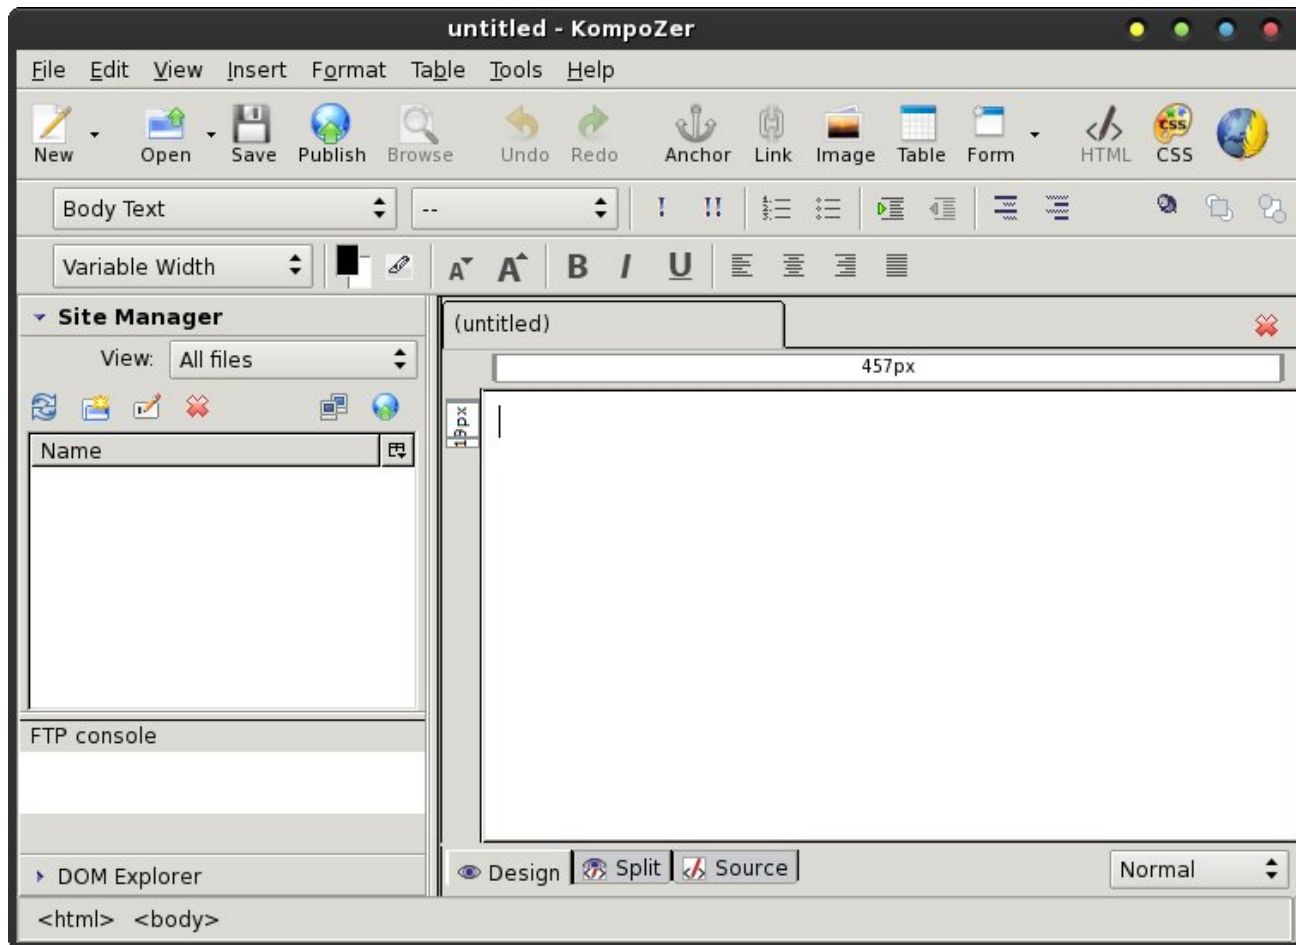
untitled - KompoZer

File Edit View Insert Format Table Tools Help

New Open Save Publish Browse Undo Redo Anchor Link Image Table Form HTML CSS

Body Text

--

Variable Width

A A B I U

Site Manager

View: All files

Name

FTP console

DOM Explorer

(untitled)

457px

19px

Design Split Source

Normal

<html> <body>